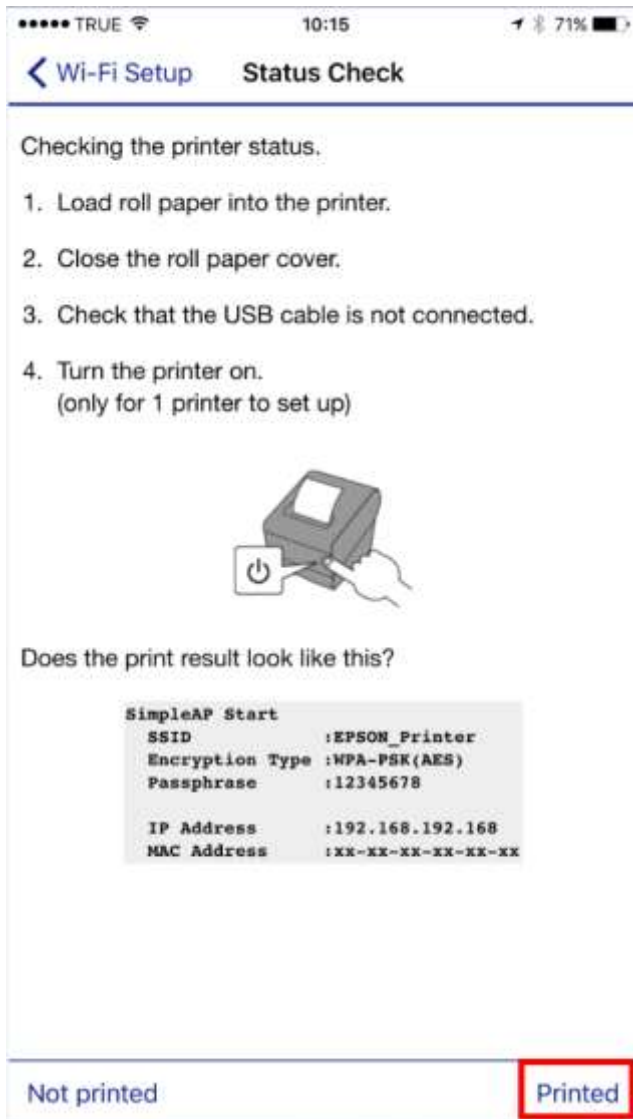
●●●●● TRUE 10:15 71%

< Wi-Fi Setup Status Check

Checking the printer status.

1. Load roll paper into the printer.

2. Close the roll paper cover.

3. Check that the USB cable is not connected.

4. Turn the printer on.
(only for 1 printer to set up)

Does the print result look like this?

SimpleAP Start
SSID :EPSON_Printer
Encryption Type :WPA-PSK(AES)
Passphrase :12345678

IP Address :192.168.192.168
MAC Address :xx-xx-xx-xx-xx-xx

Not printed

Printed